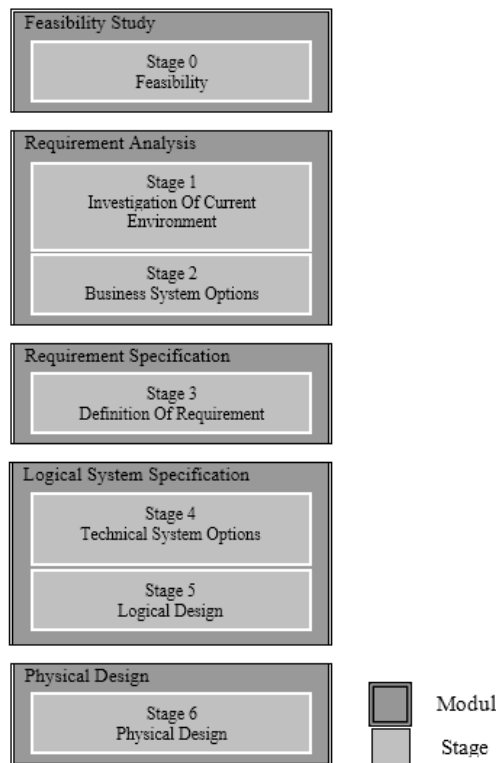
Feasibility Study

Stage 0
Feasibility

Requirement Analysis

Stage 1
Investigation Of Current Environment

Stage 2
Business System Options

Requirement Specification

Stage 3
Definition Of Requirement

Logical System Specification

Stage 4
Technical System Options

Stage 5
Logical Design

Physical Design

Stage 6
Physical Design

Modul

Stage